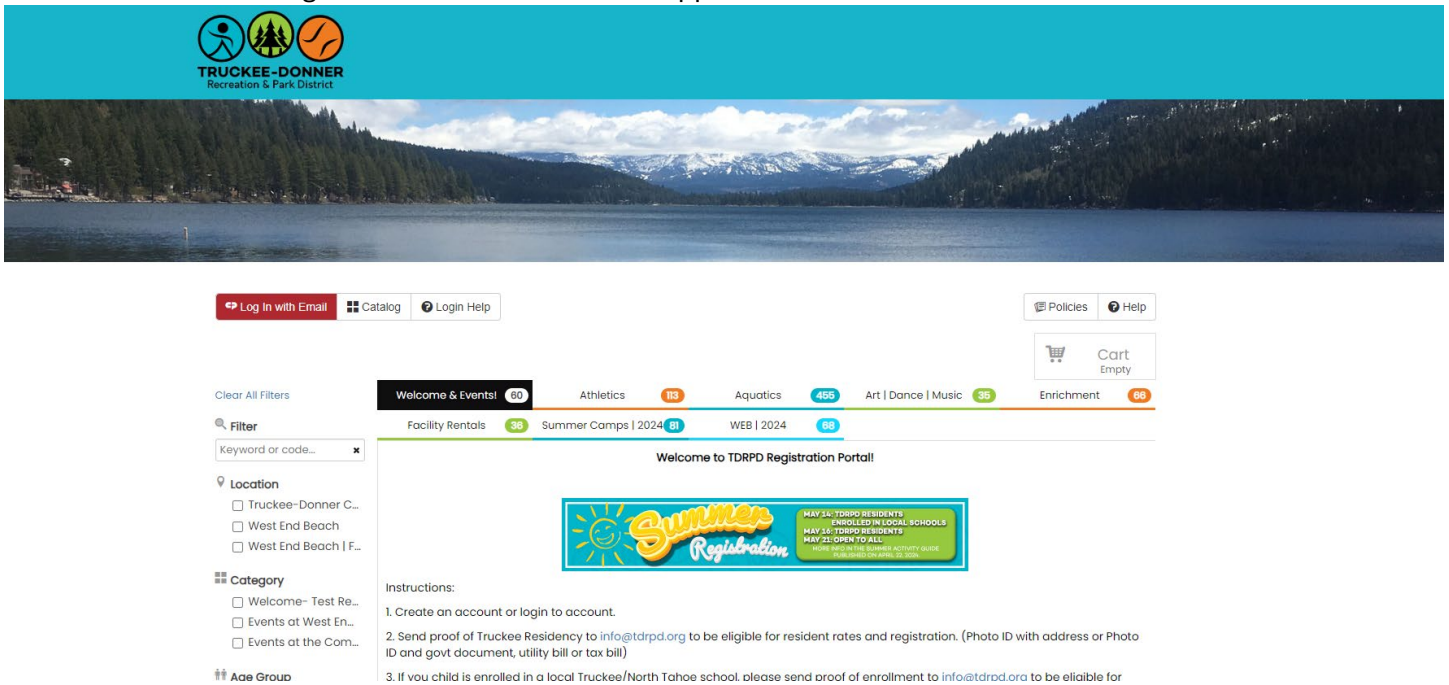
TRUCKEE-DONNER
Recreation & Park District

Log In with Email | Catalog | Login Help

Policies | Help

Cart
Empty

Clear All Filters

Filter
Keyword or code...

Location
Truckee-Donner C...
West End Beach
West End Beach | F...

Category
Welcome- Test Re...
Events at West En...
Events at the Com...

Age Group

Welcome & Events! 60 | Athletics 113 | Aquatics 455 | Art | Dance | Music 35 | Enrichment 66
Facility Rentals 36 | Summer Camps | 2024 81 | WEB | 2024 68

Welcome to TDRPD Registration Portal!

Summer Registration
MAY 14: TDRPD RESIDENTS ENROLLED IN LOCAL SCHOOLS
MAY 16: TDRPD RESIDENTS
MAY 21: OPEN TO ALL
MORE INFO IN THE SUMMER ACTIVITY GUIDE PUBLISHED ON APRIL 22, 2024

Instructions:

1. Create an account or login to account.

2. Send proof of Truckee Residency to info@tdrpd.org to be eligible for resident rates and registration. (Photo ID with address or Photo ID and govt document, utility bill or tax bill)

3. If you child is enrolled in a local Truckee/North Tahoe school, please send proof of enrollment to info@tdrpd.org to be eligible for